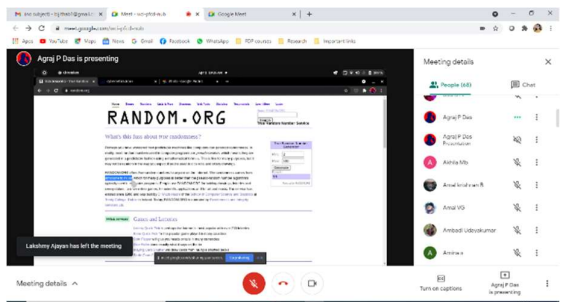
Meet - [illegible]
Google Meet
meet.google.com/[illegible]
Apps YouTube Maps News Gmail Facebook WhatsApp PDF courses Research Important links
Agraj P Das is presenting
RANDOM.ORG
What's this fuss about true randomness?
Games and Lotteries
Lakshmy Ajayan has left the meeting
Meeting details
Meeting details
People (40)
Chat
Agraj P Das
Agraj P Das
Presentation
Akhila Mo
Amal Krishnan B
Amal VG
Ambadi Udayakumar
Amina
Turn on captions
Agraj P Das is presenting